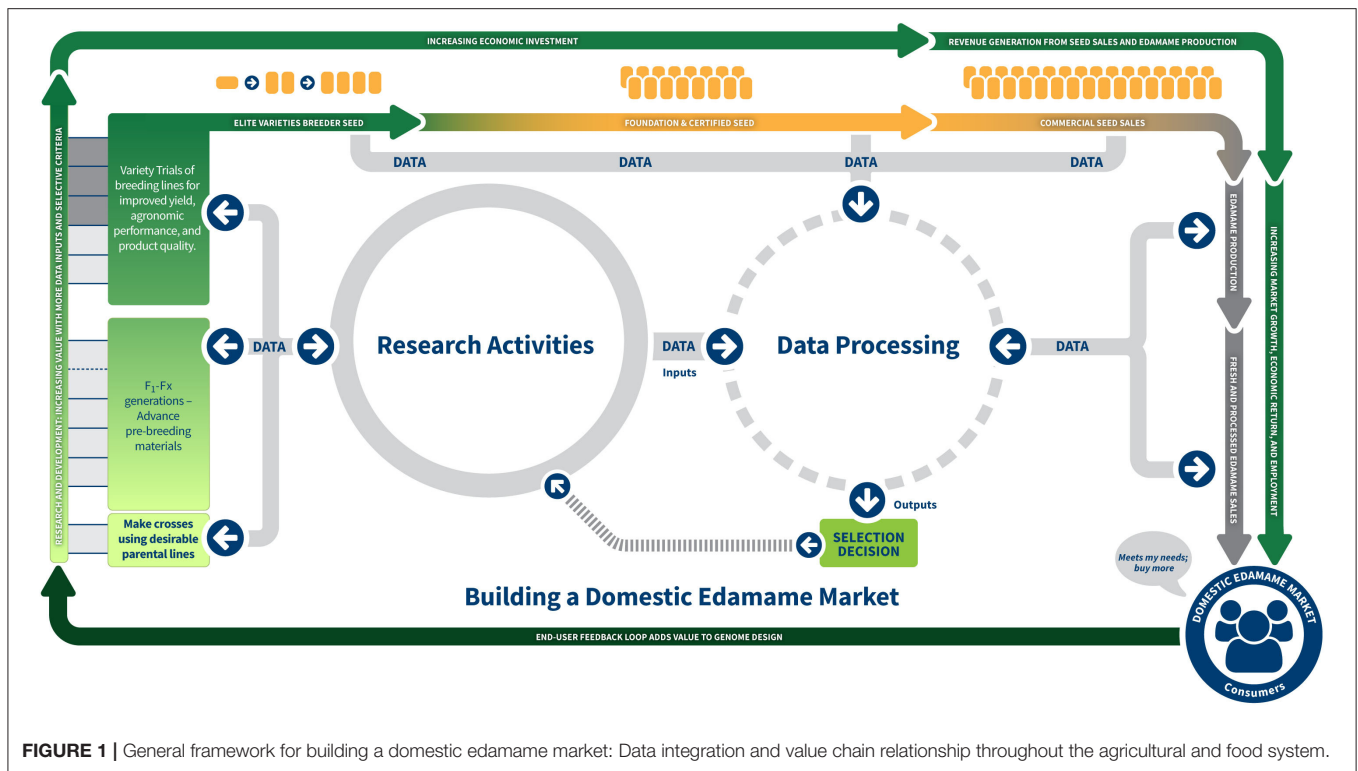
INCREASING ECONOMIC INVESTMENT

REVENUE GENERATION FROM SEED SALES AND EDAMAME PRODUCTION

ELITE VARIETIES BREEDER SEED

FOUNDATION & CERTIFIED SEED

COMMERCIAL SEED SALES

DATA

DATA

DATA

DATA

RESEARCH AND DEVELOPMENT: INCREASING VALUE WITH MORE DATA INPUTS AND SELECTIVE CRITERIA

Variety Trials of breeding lines for improved yield, agronomic performance, and product quality.

$F_1$-Fx generations – Advance pre-breeding materials

Make crosses using desirable parental lines

DATA

Research Activities

DATA

Inputs

Data Processing

DATA

Outputs

SELECTION DECISION

EDAMAME PRODUCTION

FRESH AND PROCESSED EDAMAME SALES

INCREASING MARKET GROWTH, ECONOMIC RETURN, AND EMPLOYMENT

Meets my needs; buy more

DOMESTIC EDAMAME MARKET

Consumers

Building a Domestic Edamame Market

END-USER FEEDBACK LOOP ADDS VALUE TO GENOME DESIGN

FIGURE 1 | General framework for building a domestic edamame market: Data integration and value chain relationship throughout the agricultural and food system.